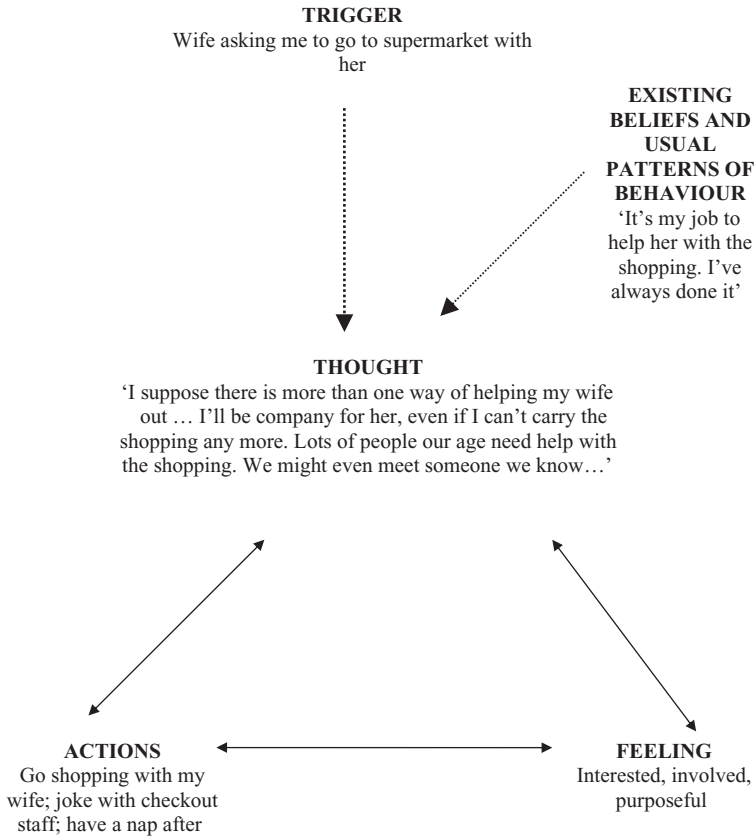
TRIGGER
Wife asking me to go to supermarket with her

EXISTING BELIEFS AND USUAL PATTERNS OF BEHAVIOUR
'It's my job to help her with the shopping. I've always done it'

THOUGHT
'I suppose there is more than one way of helping my wife out … I'll be company for her, even if I can't carry the shopping any more. Lots of people our age need help with the shopping. We might even meet someone we know…'

ACTIONS
Go shopping with my wife; joke with checkout staff; have a nap after

FEELING
Interested, involved, purposeful